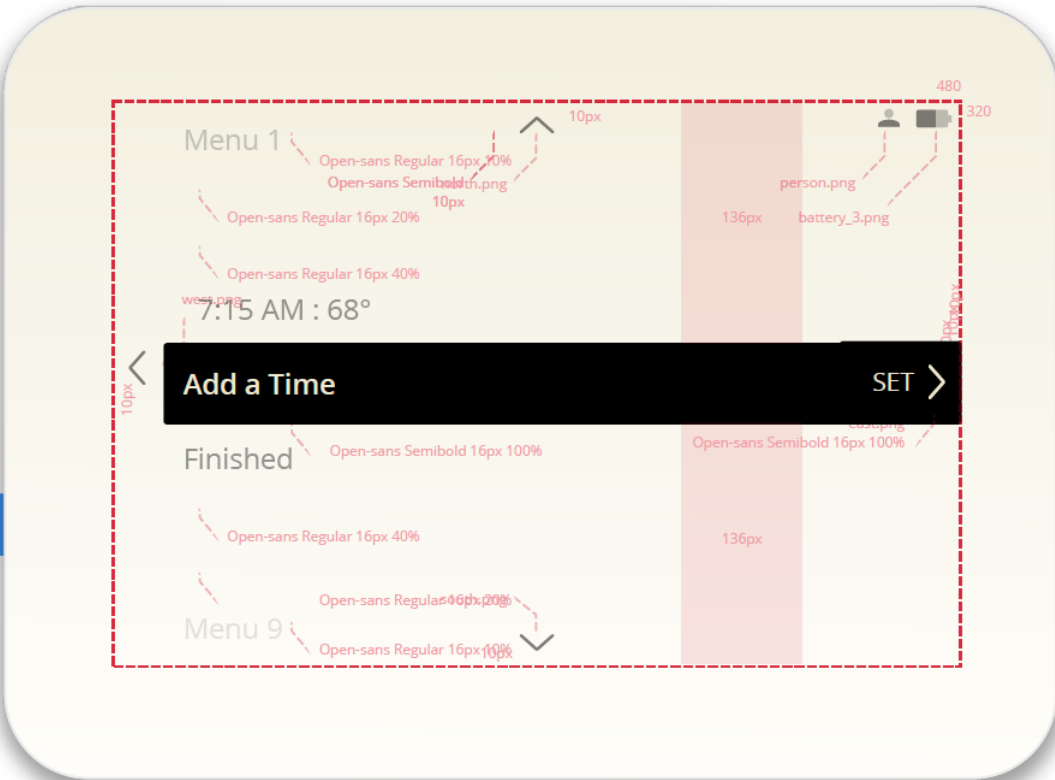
480

320

10px

Menu 1

Open-sans Regular 16px 10%

Open-sans Semibold

north.png

10px

person.png

Open-sans Regular 16px 20%

136px

battery_3.png

Open-sans Regular 16px 40%

west.png

7:15 AM : 68°

10px

Add a Time

SET

10px

east.png

Open-sans Semibold 16px 100%

Open-sans Semibold 16px 100%

Finished

Open-sans Regular 16px 40%

136px

Open-sans Regular 16px 20%

south.png

Menu 9

Open-sans Regular 16px 10%

10px